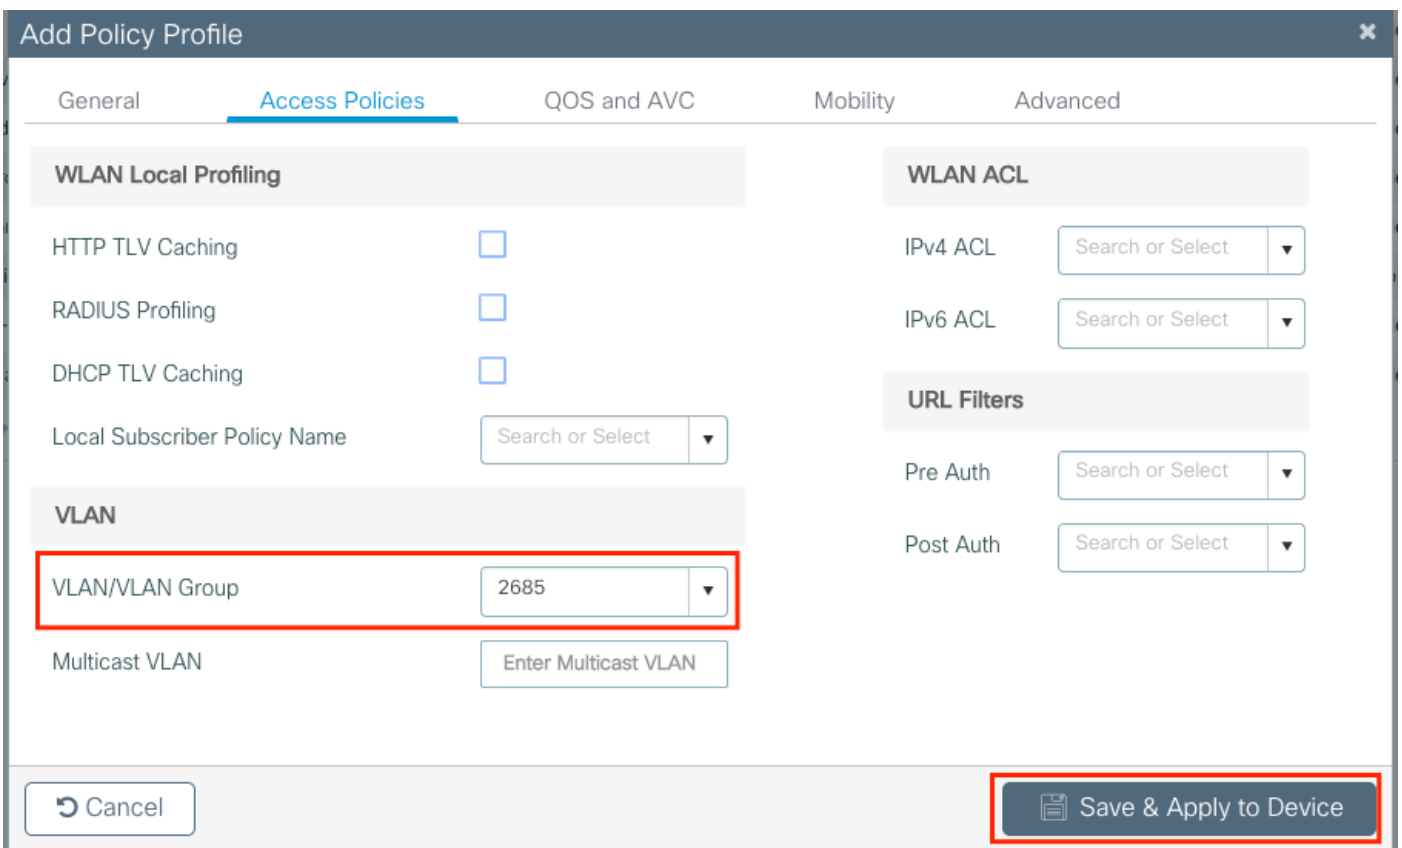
Add Policy Profile ×

General Access Policies QOS and AVC Mobility Advanced

WLAN Local Profiling

HTTP TLV Caching

RADIUS Profiling

DHCP TLV Caching

Local Subscriber Policy Name Search or Select ▾

VLAN

VLAN/VLAN Group 2685 ▾

Multicast VLAN Enter Multicast VLAN

WLAN ACL

IPv4 ACL Search or Select ▾

IPv6 ACL Search or Select ▾

URL Filters

Pre Auth Search or Select ▾

Post Auth Search or Select ▾

Cancel

Save & Apply to Device